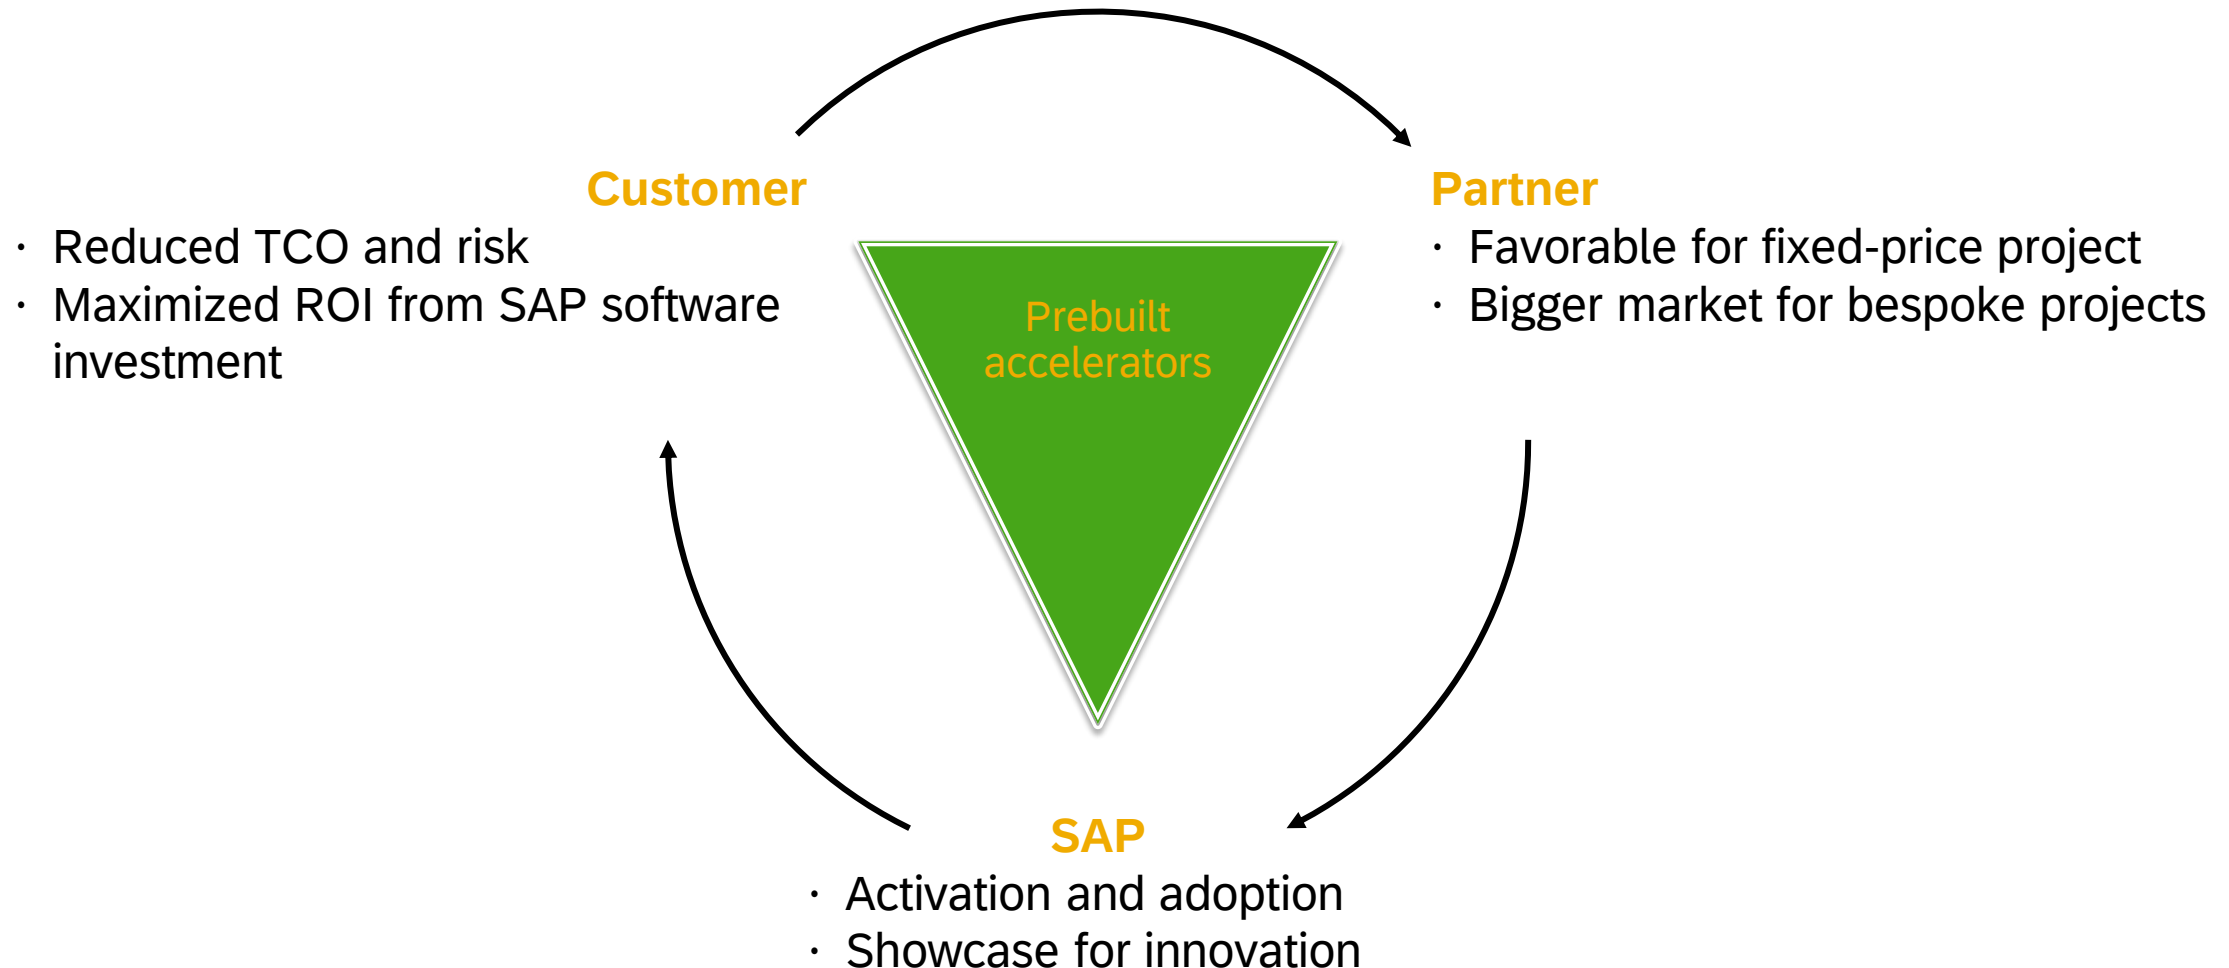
Customer
· Reduced TCO and risk
· Maximized ROI from SAP software investment

Partner
· Favorable for fixed-price project
· Bigger market for bespoke projects

Prebuilt accelerators

SAP
· Activation and adoption
· Showcase for innovation